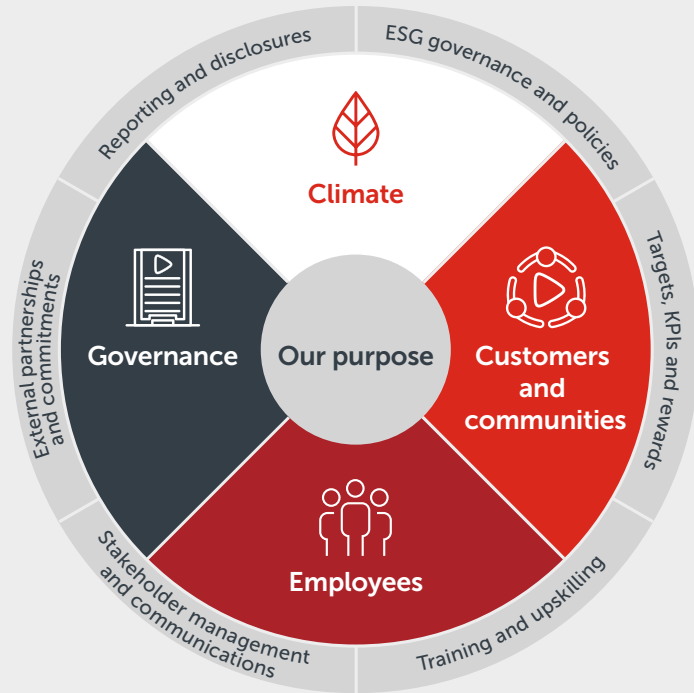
Reporting and disclosures

ESG governance and policies

Targets, KPIs and rewards

Training and upskilling

Stakeholder management and communications

External partnerships and commitments

Climate

Governance

Our purpose

Customers and communities

Employees